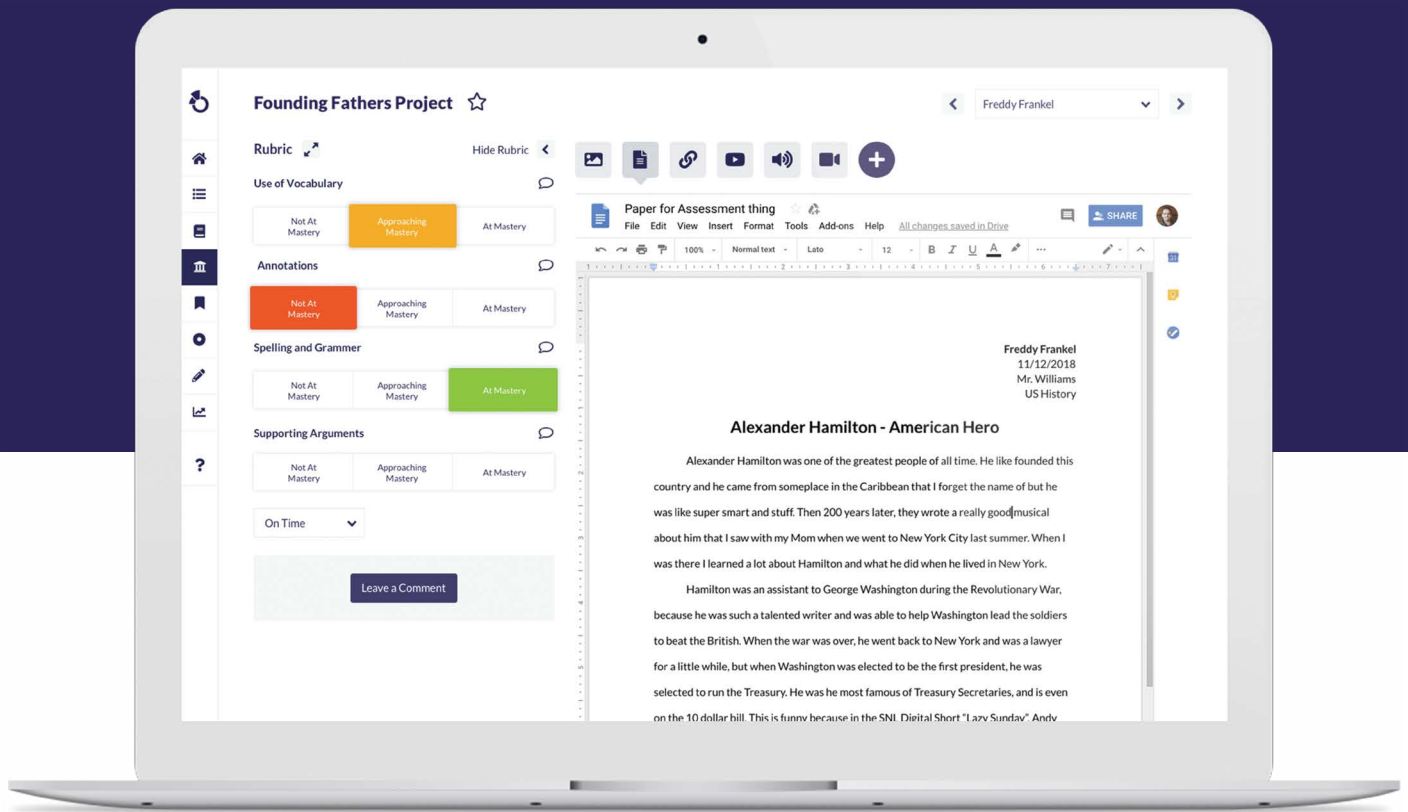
Founding Fathers Project

Freddy Frankel

Rubric

Hide Rubric

Use of Vocabulary

Not At Mastery | Approaching Mastery | At Mastery

Annotations

Not At Mastery | Approaching Mastery | At Mastery

Spelling and Grammer

Not At Mastery | Approaching Mastery | At Mastery

Supporting Arguments

Not At Mastery | Approaching Mastery | At Mastery

On Time

Leave a Comment

Paper for Assessment thing

File Edit View Insert Format Tools Add-ons Help All changes saved in Drive

SHARE

100% Normal text Lato 12 B I U A

Freddy Frankel
11/12/2018
Mr. Williams
US History

Alexander Hamilton - American Hero

Alexander Hamilton was one of the greatest people of all time. He like founded this country and he came from someplace in the Caribbean that I forget the name of but he was like super smart and stuff. Then 200 years later, they wrote a really good musical about him that I saw with my Mom when we went to New York City last summer. When I was there I learned a lot about Hamilton and what he did when he lived in New York.

Hamilton was an assistant to George Washington during the Revolutionary War, because he was such a talented writer and was able to help Washington lead the soldiers to beat the British. When the war was over, he went back to New York and was a lawyer for a little while, but when Washington was elected to be the first president, he was selected to run the Treasury. He was he most famous of Treasury Secretaries, and is even on the 10 dollar bill. This is funny because in the SNL Digital Short "Lazy Sunday", Andy